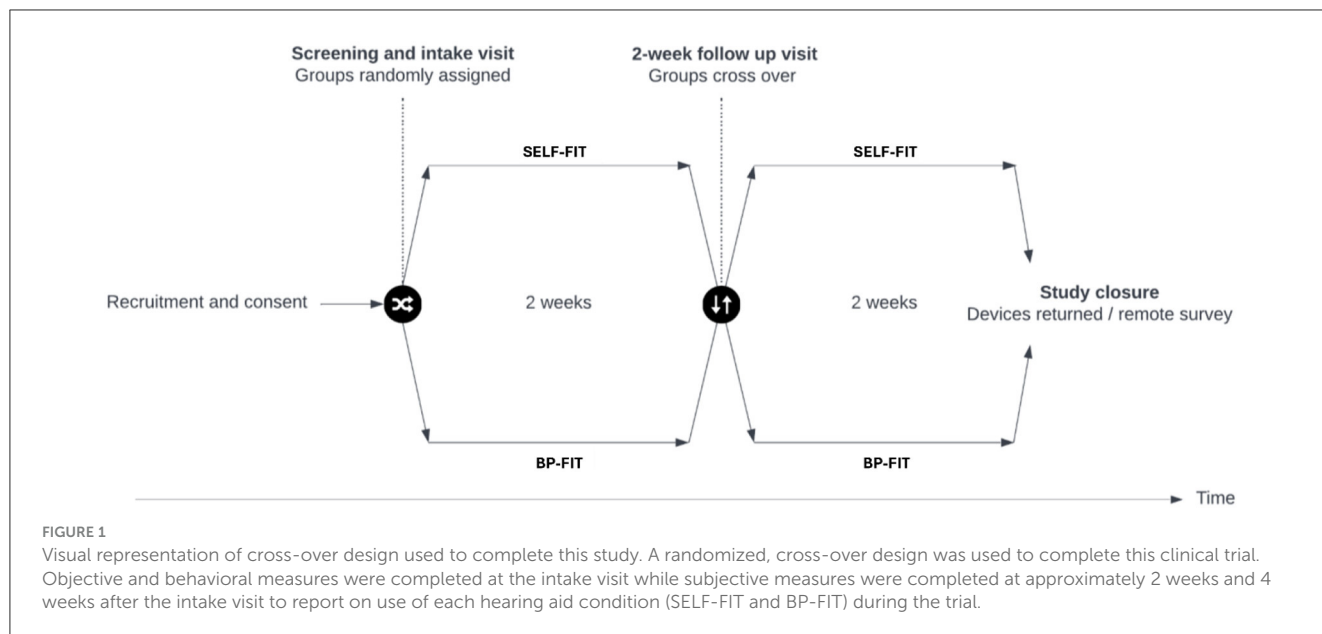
**Screening and intake visit**
Groups randomly assigned

**2-week follow up visit**
Groups cross over

SELF-FIT

SELF-FIT

Recruitment and consent

2 weeks

2 weeks

**Study closure**
Devices returned / remote survey

BP-FIT

BP-FIT

Time

FIGURE 1
Visual representation of cross-over design used to complete this study. A randomized, cross-over design was used to complete this clinical trial. Objective and behavioral measures were completed at the intake visit while subjective measures were completed at approximately 2 weeks and 4 weeks after the intake visit to report on use of each hearing aid condition (SELF-FIT and BP-FIT) during the trial.